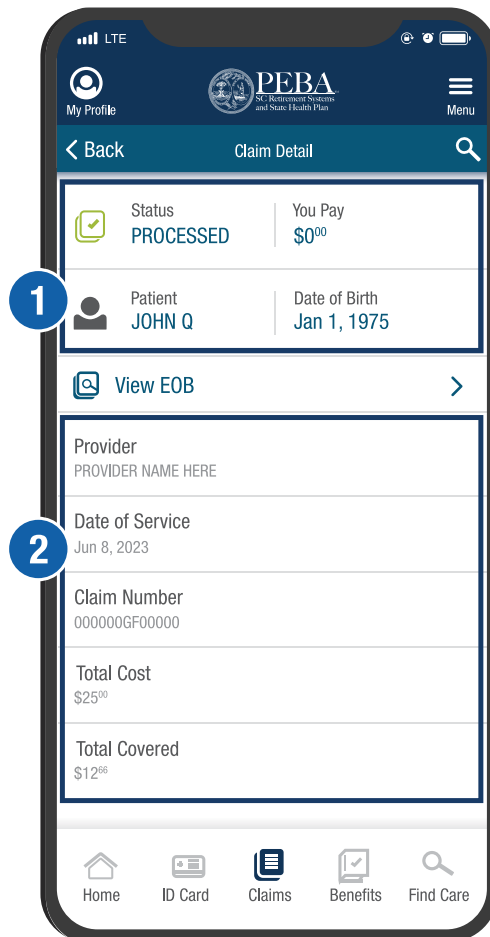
LTE

My Profile

PEBA
SC Retirement Systems and State Health Plan

Menu

< Back

Claim Detail

Status
PROCESSED

You Pay
$0$^{00}$

1

Patient
JOHN Q

Date of Birth
Jan 1, 1975

View EOB >

Provider
PROVIDER NAME HERE

2

Date of Service
Jun 8, 2023

Claim Number
000000GF00000

Total Cost
$25$^{00}$

Total Covered
$12$^{66}$

Home

ID Card

Claims

Benefits

Find Care